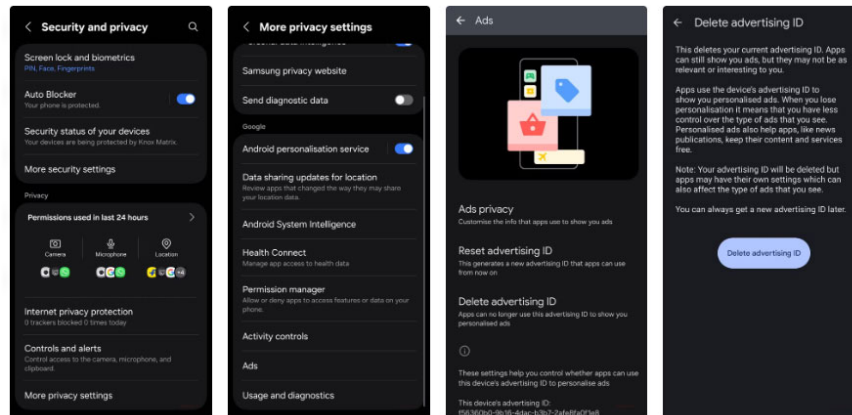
Security and privacy

Screen lock and biometrics
PIN, Face, Fingerprints

Auto Blocker
Your phone is protected.

Security status of your devices
Your devices are being protected by Knox Matrix.

More security settings

Privacy

Permissions used in last 24 hours

Camera
Microphone
Location

Internet privacy protection
0 trackers blocked 0 times today

Controls and alerts
Control access to the camera, microphone, and clipboard.

More privacy settings

More privacy settings

Samsung privacy website

Send diagnostic data

Google

Android personalisation service

Data sharing updates for location
Review apps that changed the way they may share your location data.

Android System Intelligence

Health Connect
Manage app access to health data

Permission manager
Allow or deny apps to access features or data on your phone

Activity controls

Ads

Usage and diagnostics

Ads

Ads privacy
Customise the info that apps use to show you ads

Reset advertising ID
This generates a new advertising ID that apps can use from now on

Delete advertising ID
Apps can no longer use this advertising ID to show you personalised ads

These settings help you control whether apps can use this device's advertising ID to personalise ads

This device's advertising ID:
f56360b0-9b16-4dac-b3b7-2afe8fa0f3e8

Delete advertising ID

This deletes your current advertising ID. Apps can still show you ads, but they may not be as relevant or interesting to you.

Apps use the device's advertising ID to show you personalised ads. When you lose personalisation it means that you have less control over the type of ads that you see. Personalised ads also help apps, like news publications, keep their content and services free.

Note: Your advertising ID will be deleted but apps may have their own settings which can also affect the type of ads that you see.

You can always get a new advertising ID later.

Delete advertising ID